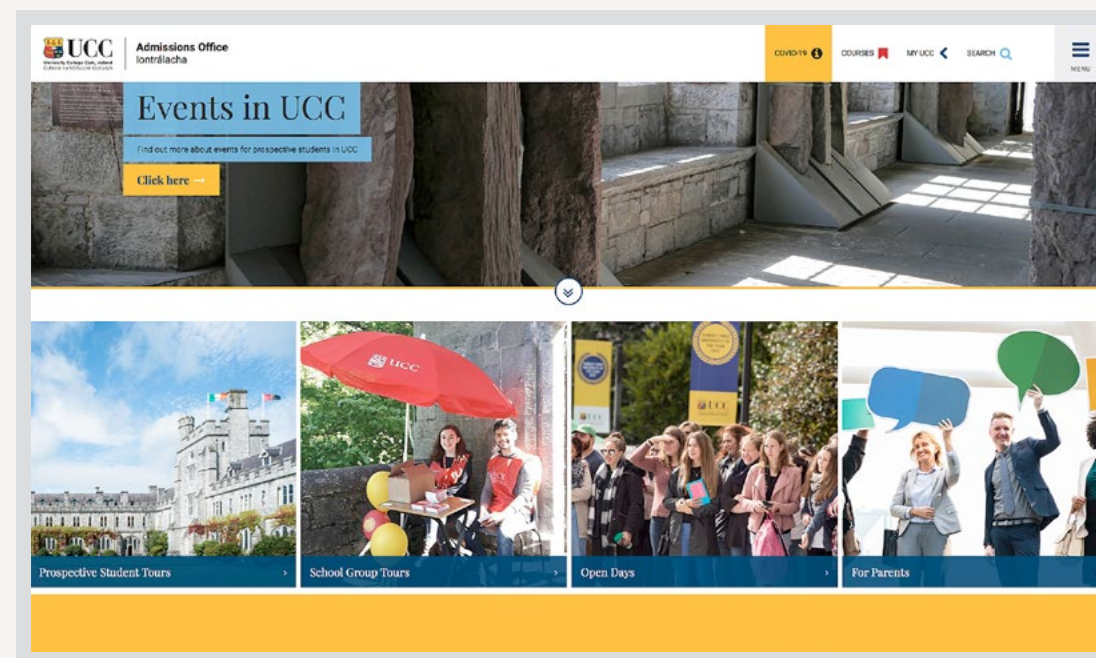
UCC
University College Cork, Ireland
Coláiste na hOllscoile Corcaigh

Admissions Office
Iontrálacha

COVID-19 COURSES MY UCC SEARCH
MENU

Events in UCC

Find out more about events for prospective students in UCC

Click here →

Prospective Student Tours ›

School Group Tours ›

Open Days ›

For Parents